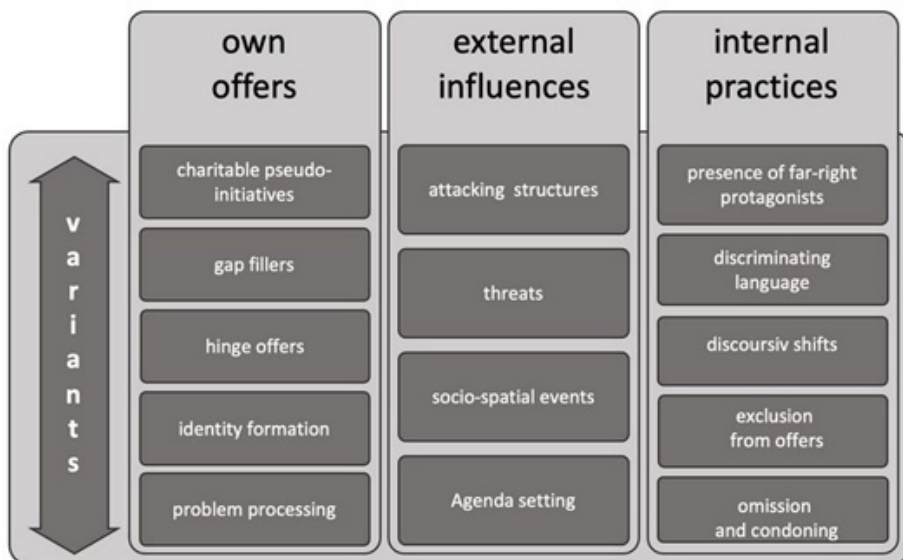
own offers

external influences

internal practices

v a r i a n t s

charitable pseudo-initiatives

gap fillers

hinge offers

identity formation

problem processing

attacking structures

threats

socio-spatial events

Agenda setting

presence of far-right protagonists

discriminating language

discoursiv shifts

exclusion from offers

omission and condoning